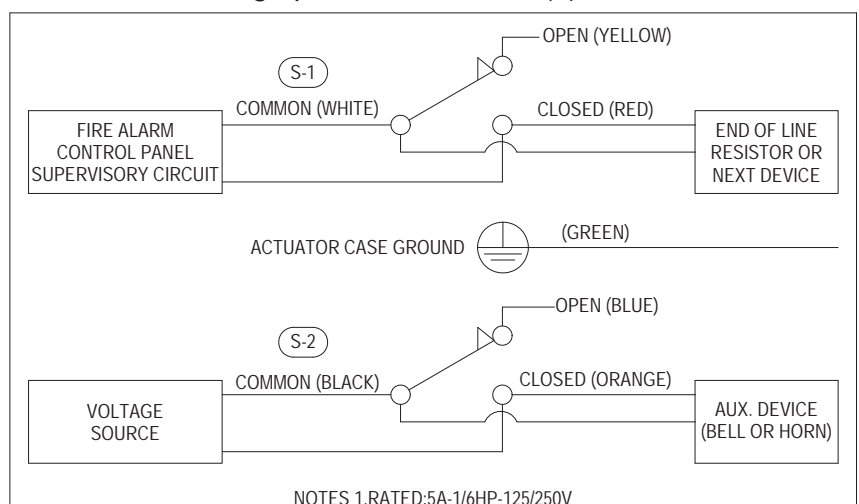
OPEN (YELLOW)

S-1

COMMON (WHITE)

CLOSED (RED)

FIRE ALARM CONTROL PANEL SUPERVISORY CIRCUIT

END OF LINE RESISTOR OR NEXT DEVICE

ACTUATOR CASE GROUND

(GREEN)

OPEN (BLUE)

S-2

COMMON (BLACK)

CLOSED (ORANGE)

VOLTAGE SOURCE

AUX. DEVICE (BELL OR HORN)

NOTES 1.RATED:5A-1/6HP-125/250V